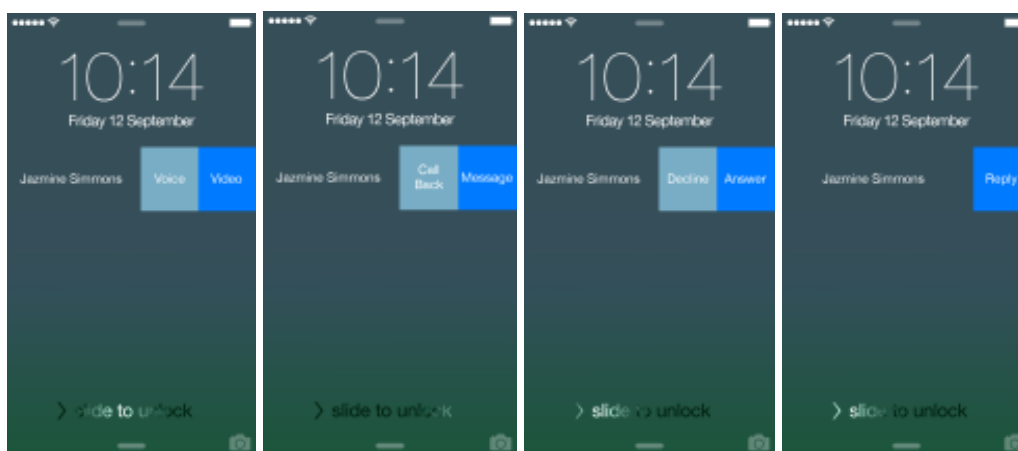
10:14
Friday 12 September
Jazmine Simmons
Voice
Video
slide to unlock

10:14
Friday 12 September
Jazmine Simmons
Call Back
Message
slide to unlock

10:14
Friday 12 September
Jazmine Simmons
Decline
Answer
slide to unlock

10:14
Friday 12 September
Jazmine Simmons
Reply
slide to unlock